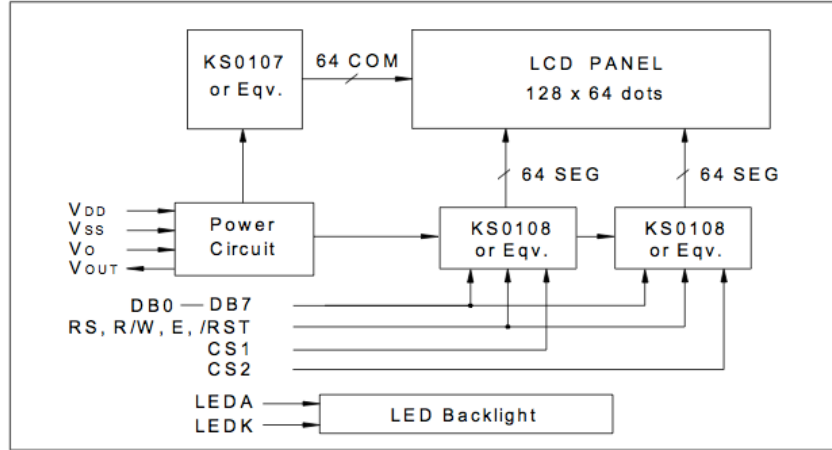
KS0107 or Eqv.

64 COM

LCD PANEL
128 x 64 dots

64 SEG

64 SEG

$V_{DD}$
$V_{SS}$
$V_{O}$
$V_{OUT}$

Power Circuit

KS0108 or Eqv.

KS0108 or Eqv.

DB0 — DB7
RS, R/W, E, /RST
CS1
CS2

LEDA
LEDK

LED Backlight